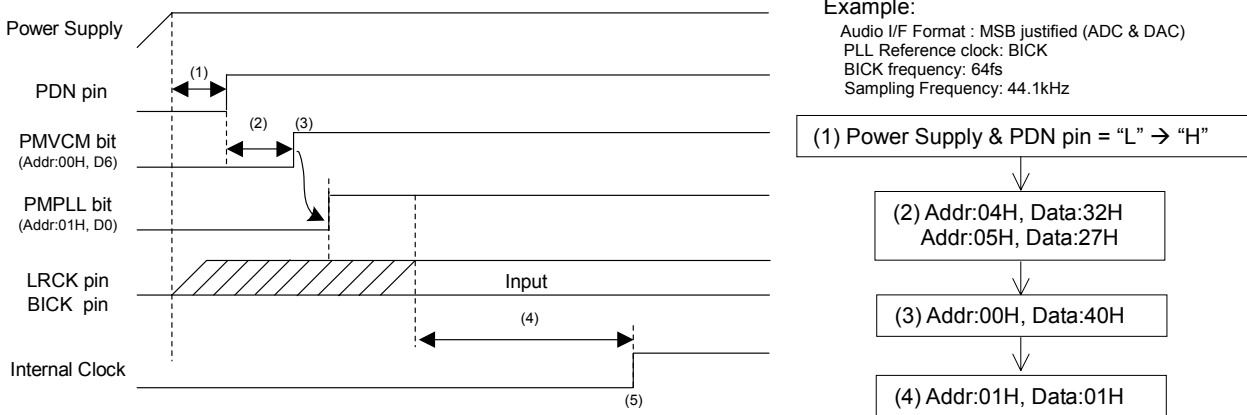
Power Supply

PDN pin

PMVCM bit
(Addr:00H, D6)

PMPLL bit
(Addr:01H, D0)

LRCK pin
BICK pin

Internal Clock

(1)

(2)

(3)

Input

(4)

(5)

Example:
Audio I/F Format : MSB justified (ADC & DAC)
PLL Reference clock: BICK
BICK frequency: 64fs
Sampling Frequency: 44.1kHz

(1) Power Supply & PDN pin = "L" → "H"

(2) Addr:04H, Data:32H
Addr:05H, Data:27H

(3) Addr:00H, Data:40H

(4) Addr:01H, Data:01H